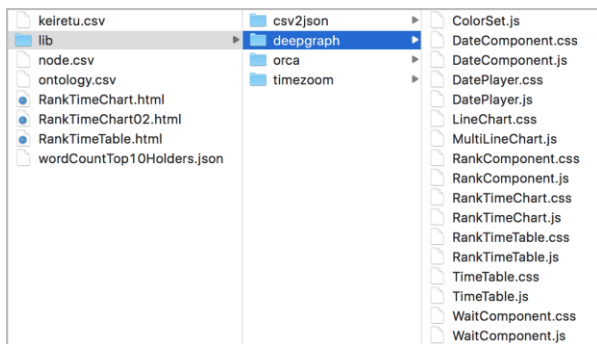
keiretu.csv
lib
node.csv
ontology.csv
RankTimeChart.html
RankTimeChart02.html
RankTimeTable.html
wordCountTop10Holders.json

csv2json
deepgraph
orca
timezoom

ColorSet.js
DateComponent.css
DateComponent.js
DatePlayer.css
DatePlayer.js
LineChart.css
MultiLineChart.js
RankComponent.css
RankComponent.js
RankTimeChart.css
RankTimeChart.js
RankTimeTable.css
RankTimeTable.js
TimeTable.css
TimeTable.js
WaitComponent.css
WaitComponent.js